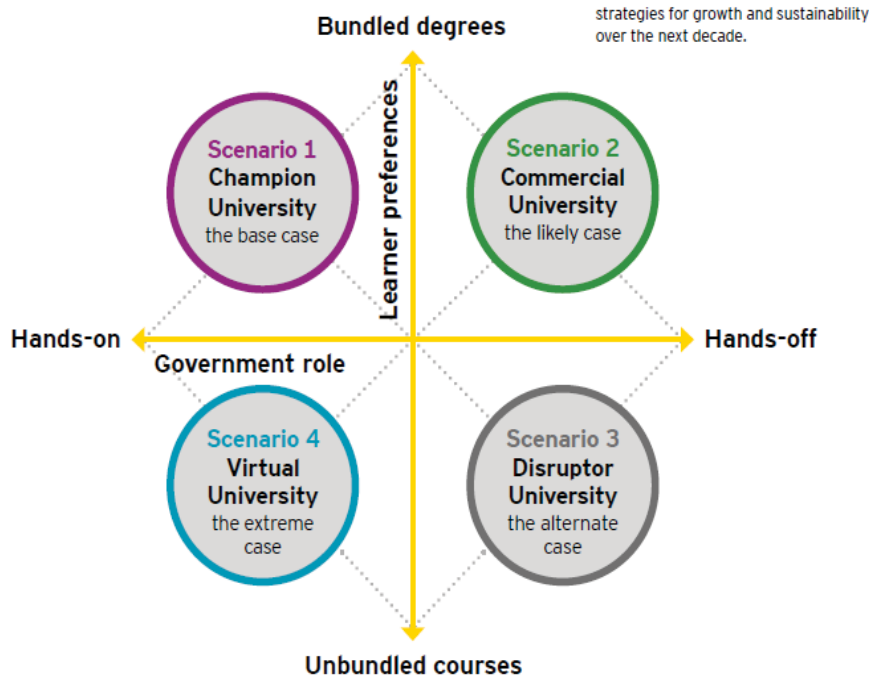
strategies for growth and sustainability over the next decade.

Bundled degrees

Learner preferences

Scenario 1
Champion University
the base case

Scenario 2
Commercial University
the likely case

Hands-on

Hands-off

Government role

Scenario 4
Virtual University
the extreme case

Scenario 3
Disruptor University
the alternate case

Unbundled courses